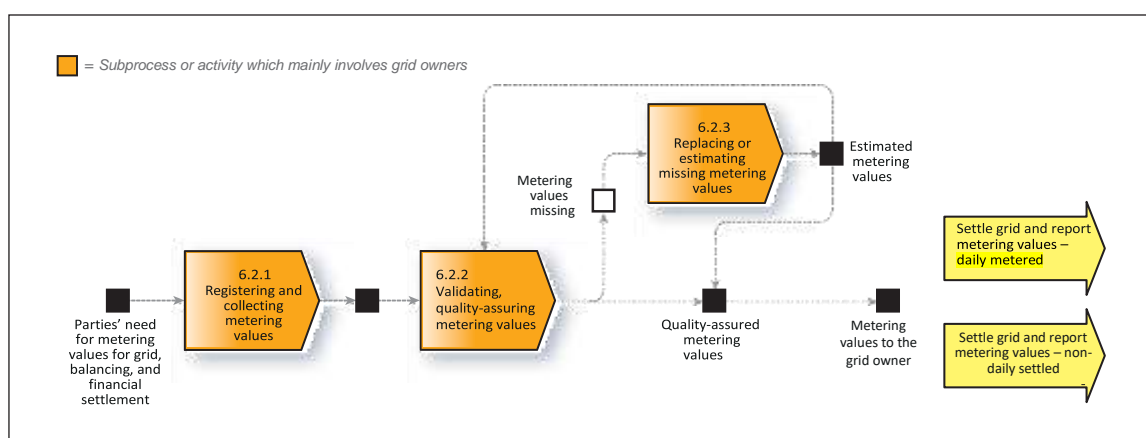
= Subprocess or activity which mainly involves grid owners

6.2.3
Replacing or estimating missing metering values

Estimated metering values

Metering values missing

Settle grid and report metering values – daily metered

6.2.1
Registering and collecting metering values

6.2.2
Validating, quality-assuring metering values

Parties' need for metering values for grid, balancing, and financial settlement

Quality-assured metering values

Metering values to the grid owner

Settle grid and report metering values – non-daily settled